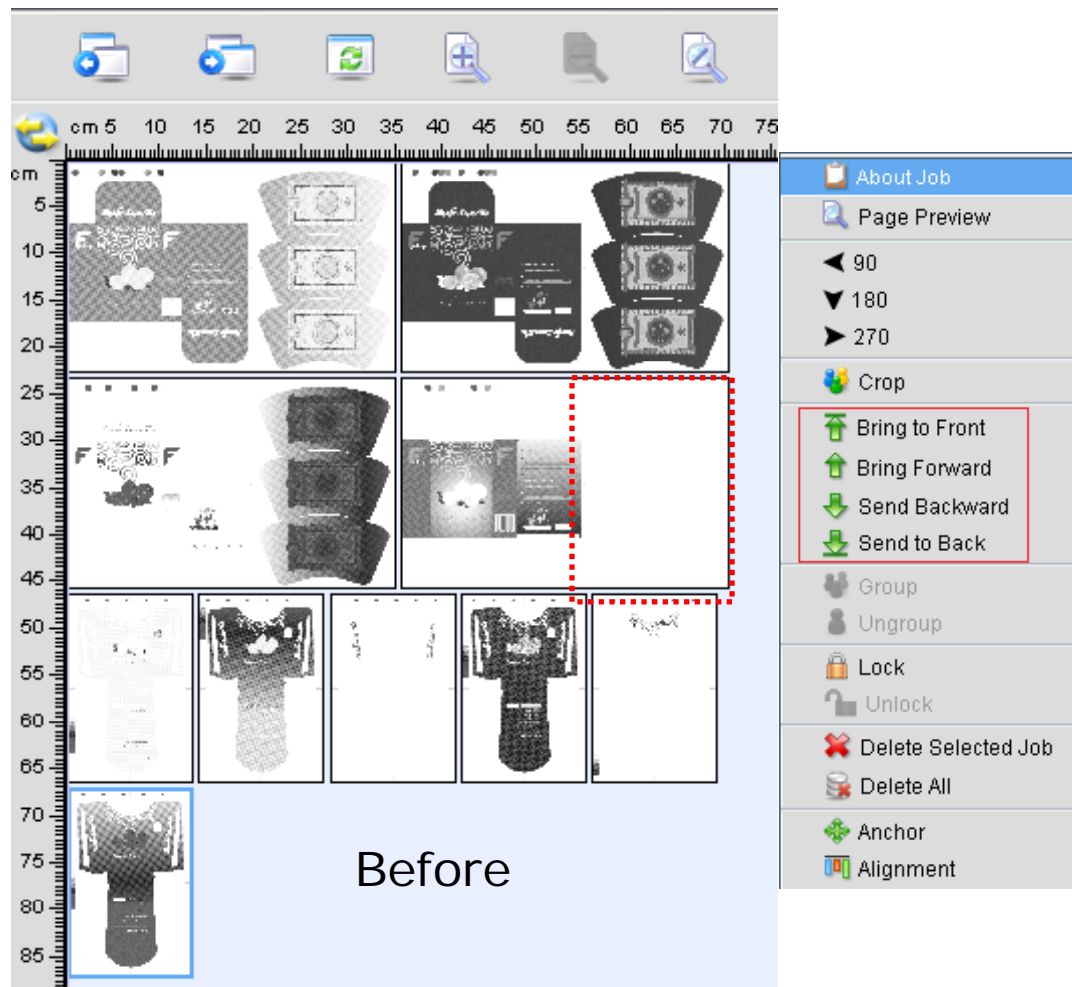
cm 5 10 15 20 25 30 35 40 45 50 55 60 65 70 75

cm 5 10 15 20 25 30 35 40 45 50 55 60 65 70 75 80 85

Before

About Job
Page Preview
90
180
270
Crop
Bring to Front
Bring Forward
Send Backward
Send to Back
Group
Ungroup
Lock
Unlock
Delete Selected Job
Delete All
Anchor
Alignment